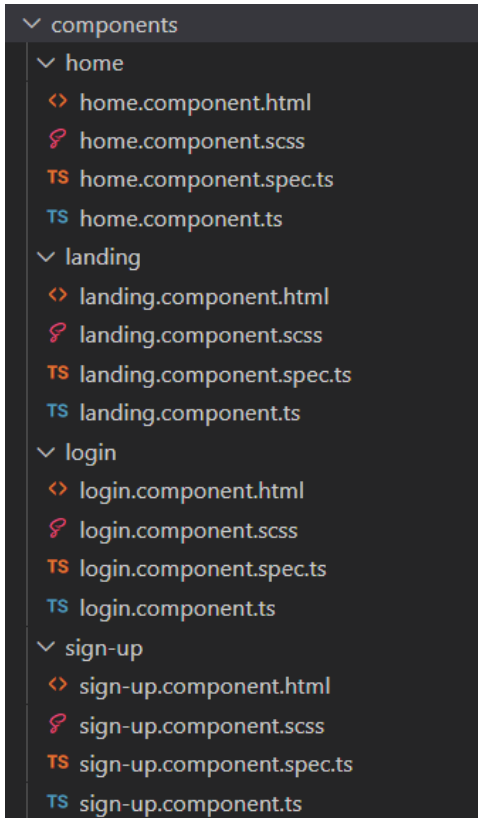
components
home
<> home.component.html
home.component.scss
TS home.component.spec.ts
TS home.component.ts
landing
<> landing.component.html
landing.component.scss
TS landing.component.spec.ts
TS landing.component.ts
login
<> login.component.html
login.component.scss
TS login.component.spec.ts
TS login.component.ts
sign-up
<> sign-up.component.html
sign-up.component.scss
TS sign-up.component.spec.ts
TS sign-up.component.ts